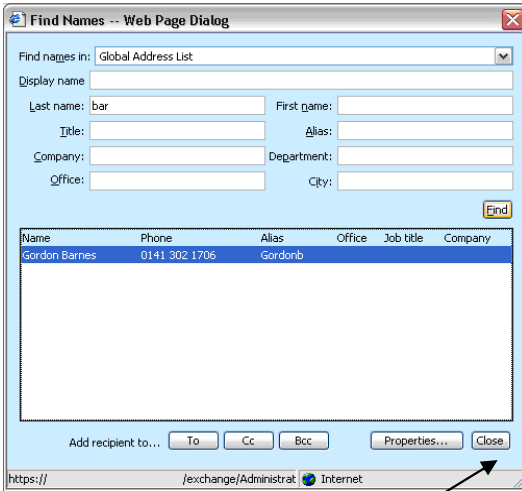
Find Names -- Web Page Dialog

Find names in: Global Address List

Display name

Last name: bar

First name:

Title:

Alias:

Company:

Department:

Office:

City:

Find

| Name | Phone | Alias | Office | Job title | Company |
|---|---|---|---|---|---|
| Gordon Barnes | 0141 302 1706 | Gordonb | | | |

Add recipient to... To Cc Bcc

Properties... Close

https:// /exchange/Administrat Internet